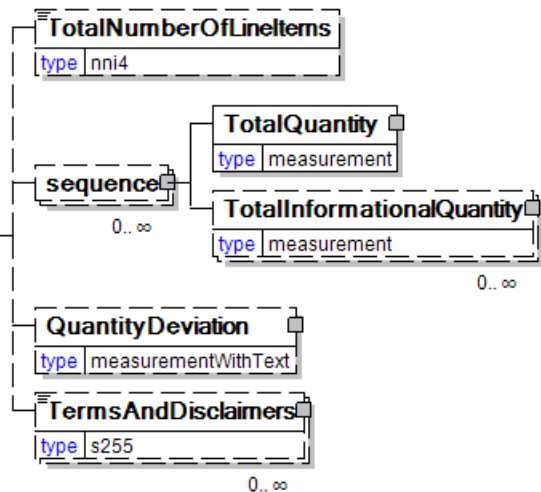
TotalNumberOfLineItems
type nni4

sequence
0.. ∞

TotalQuantity
type measurement

TotalInformationalQuantity
type measurement
0.. ∞

QuantityDeviation
type measurementWithText

TermsAndDisclaimers
type s255
0.. ∞